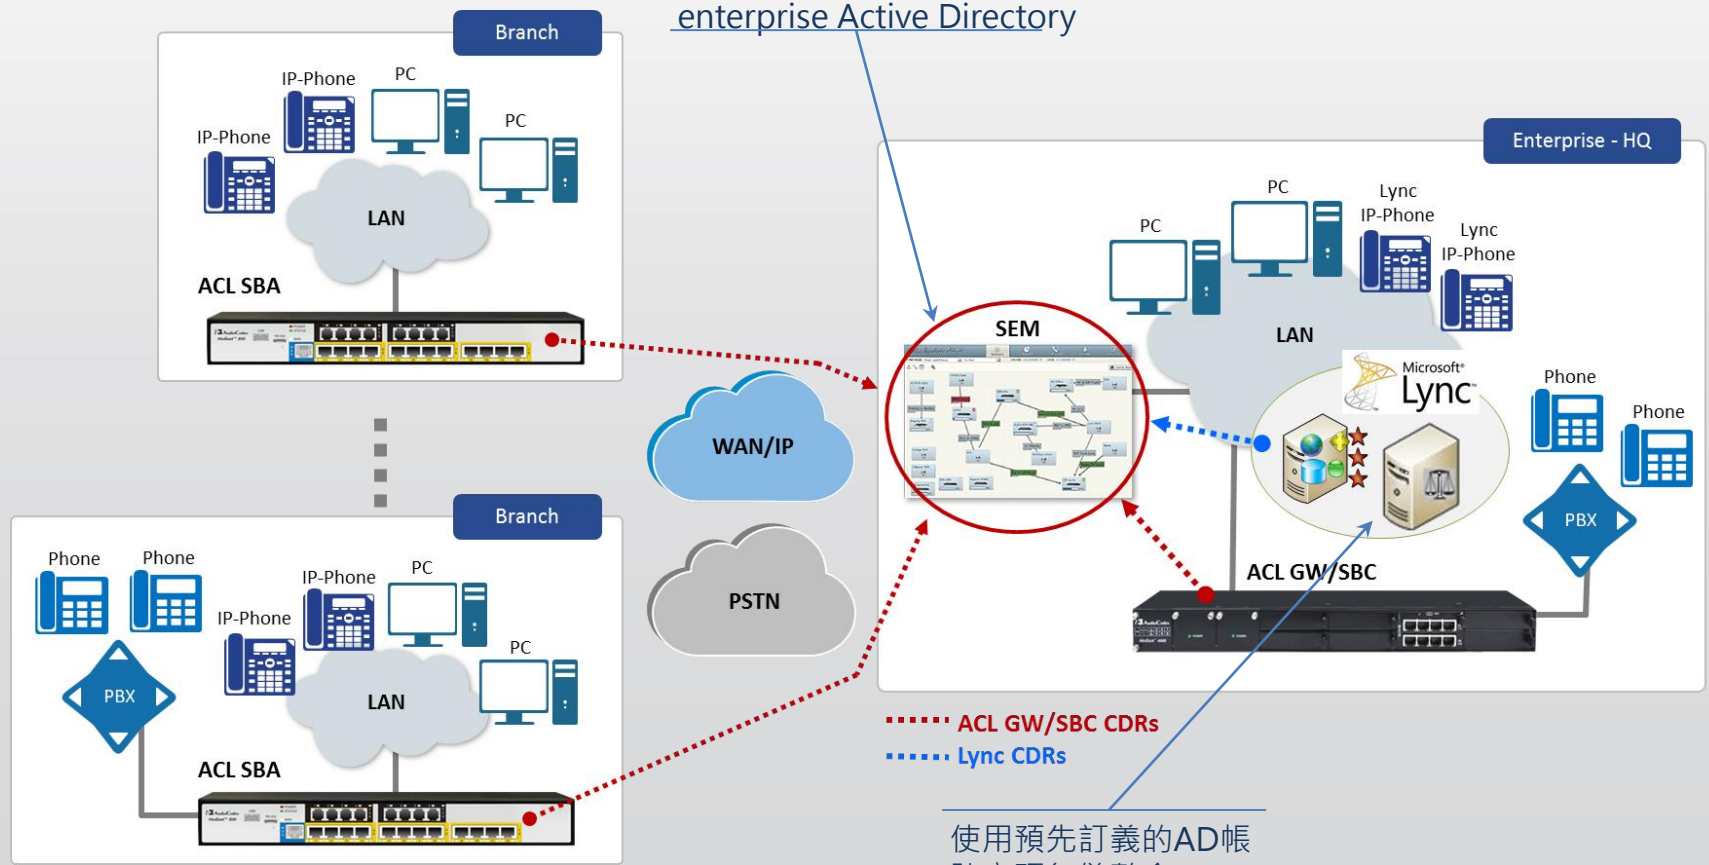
enterprise Active Directory

Branch

IP-Phone
PC
IP-Phone
PC
LAN
ACL SBA

Enterprise - HQ

PC
PC
Lync IP-Phone
Lync IP-Phone
SEM
LAN
Microsoft Lync
Phone
Phone
PBX
ACL GW/SBC

WAN/IP
PSTN

Branch

Phone
Phone
IP-Phone
PC
IP-Phone
PBX
LAN
PC
ACL SBA

ACL GW/SBC CDRs
Lync CDRs

使用預先訂義的AD帳
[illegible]